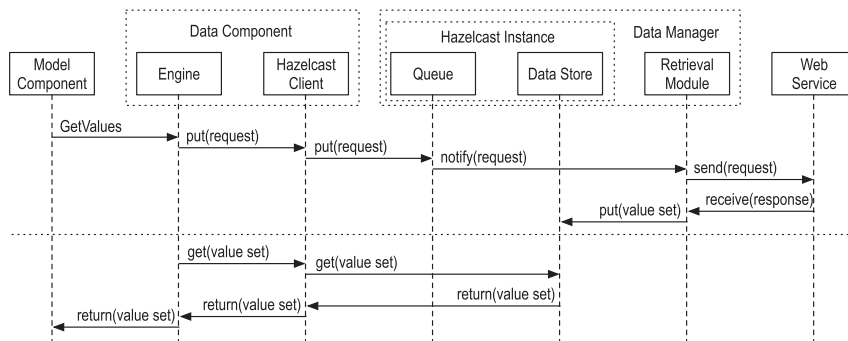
Data Component

Hazelcast Instance

Data Manager

Model Component

Engine

Hazelcast Client

Queue

Data Store

Retrieval Module

Web Service

GetValues

put(request)

put(request)

notify(request)

send(request)

receive(response)

put(value set)

get(value set)

get(value set)

return(value set)

return(value set)

return(value set)